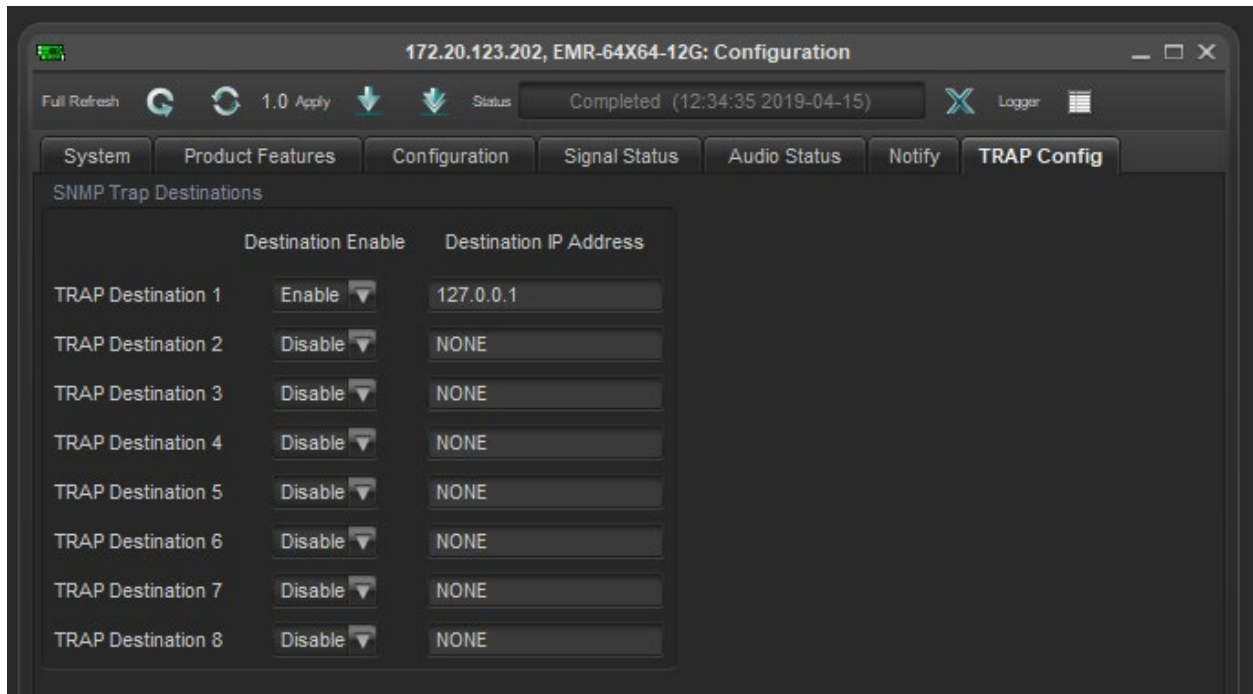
172.20.123.202, EMR-64X64-12G: Configuration

Full Refresh 1.0 Apply Status Completed (12:34:35 2019-04-15) Logger

System | Product Features | Configuration | Signal Status | Audio Status | Notify | TRAP Config

SNMP Trap Destinations

| | Destination Enable | Destination IP Address |
|---|---|---|
| TRAP Destination 1 | Enable | 127.0.0.1 |
| TRAP Destination 2 | Disable | NONE |
| TRAP Destination 3 | Disable | NONE |
| TRAP Destination 4 | Disable | NONE |
| TRAP Destination 5 | Disable | NONE |
| TRAP Destination 6 | Disable | NONE |
| TRAP Destination 7 | Disable | NONE |
| TRAP Destination 8 | Disable | NONE |